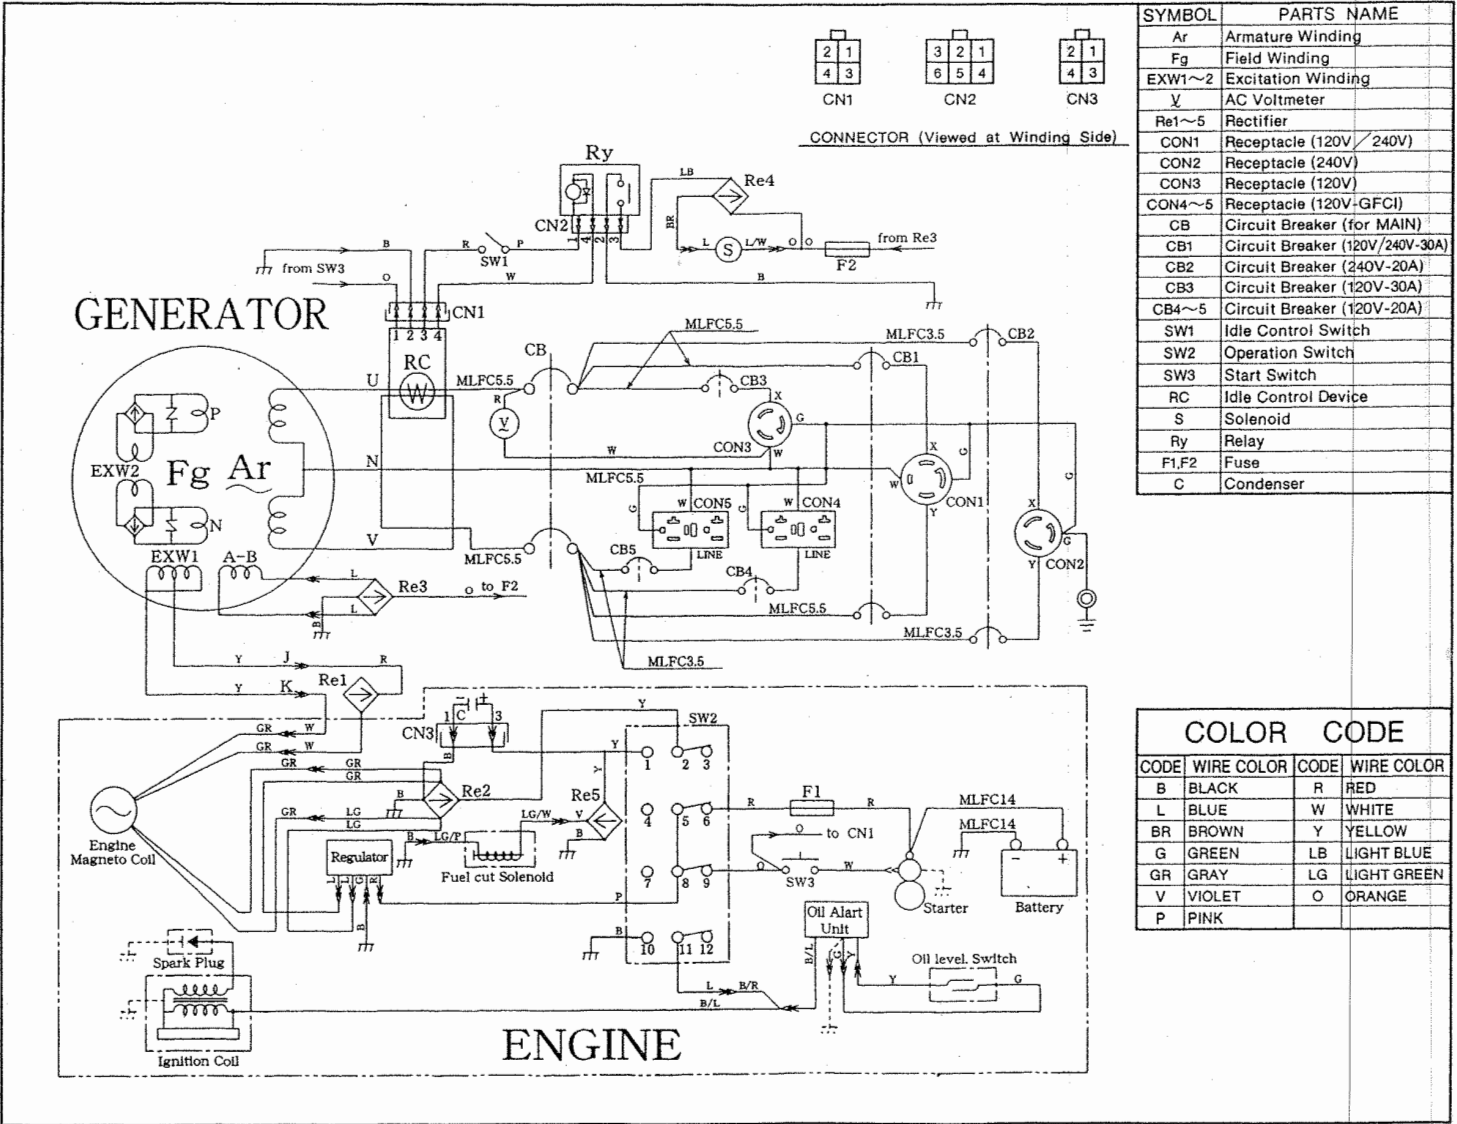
| SYMBOL | PARTS NAME |
|---|---|
| Ar | Armature Winding |
| Fg | Field Winding |
| EXW1～2 | Excitation Winding |
| V | AC Voltmeter |
| Re1～5 | Rectifier |
| CON1 | Receptacle (120V/240V) |
| CON2 | Receptacle (240V) |
| CON3 | Receptacle (120V) |
| CON4～5 | Receptacle (120V-GFCI) |
| CB | Circuit Breaker (for MAIN) |
| CB1 | Circuit Breaker (120V/240V-30A) |
| CB2 | Circuit Breaker (240V-20A) |
| CB3 | Circuit Breaker (120V-30A) |
| CB4～5 | Circuit Breaker (120V-20A) |
| SW1 | Idle Control Switch |
| SW2 | Operation Switch |
| SW3 | Start Switch |
| RC | Idle Control Device |
| S | Solenoid |
| Ry | Relay |
| F1,F2 | Fuse |
| C | Condenser |

2 1 4 3 CN1
3 2 1 6 5 4 CN2
2 1 4 3 CN3

CONNECTOR (Viewed at Winding Side)

GENERATOR

Ry CN2 1 4 2 3 LB Re4 BR L S L/W from Re3 F2 B R SW1 P W from SW3 O B CN1 1 2 3 4 RC W U N V MLFC5.5 CB MLFC5.5 CB3 X V R W CON3 G W MLFC3.5 CB1 CB2 X G W CON1 Y MLFC5.5 G W CON5 LINE G W CON4 LINE MLFC5.5 CB5 CB4 MLFC5.5 X G Y CON2 MLFC3.5 MLFC3.5

EXW2 Fg Ar P N EXW1 A-B L Re3 L to F2 BR

Y J R Y K Re1 GR W GR W GR GR GR CN3 1 C 3 B Re2 GR LG LG B Regulator B LG/P Fuel cut Solenoid LG/W Re5 V B Y Y SW2 1 2 3 4 5 6 7 8 9 10 11 12 P B R F1 R MLFC14 MLFC14 to CN1 SW3 W Starter Battery Oil Alart Unit B/L L B/R B/L Oil level. Switch Y G

Engine Magneto Coil
Spark Plug
Ignition Coil

ENGINE

| COLOR | CODE | | |
|---|---|---|---|
| CODE | WIRE COLOR | CODE | WIRE COLOR |
| B | BLACK | R | RED |
| L | BLUE | W | WHITE |
| BR | BROWN | Y | YELLOW |
| G | GREEN | LB | LIGHT BLUE |
| GR | GRAY | LG | LIGHT GREEN |
| V | VIOLET | O | ORANGE |
| P | PINK | | |